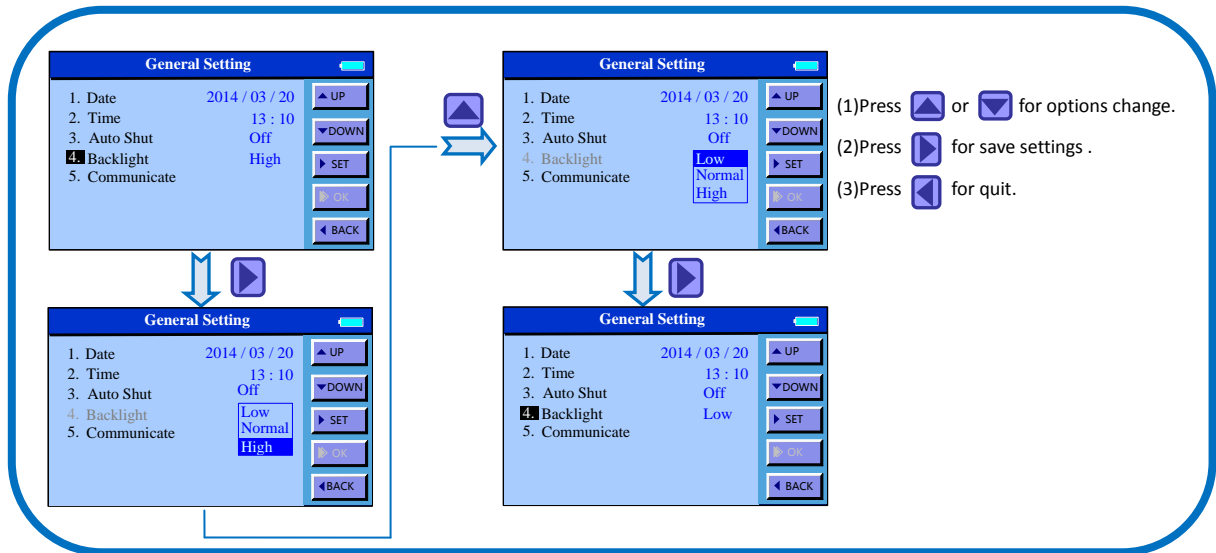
General Setting

1. Date 2014 / 03 / 20
2. Time 13 : 10
3. Auto Shut Off
4. Backlight High
5. Communicate

UP
DOWN
SET
OK
BACK

General Setting

1. Date 2014 / 03 / 20
2. Time 13 : 10
3. Auto Shut Off
4. Backlight
5. Communicate

Low
Normal
High

UP
DOWN
SET
OK
BACK

General Setting

1. Date 2014 / 03 / 20
2. Time 13 : 10
3. Auto Shut Off
4. Backlight
5. Communicate

Low
Normal
High

UP
DOWN
SET
OK
BACK

(1)Press or for options change.

(2)Press for save settings .

(3)Press for quit.

General Setting

1. Date 2014 / 03 / 20
2. Time 13 : 10
3. Auto Shut Off
4. Backlight Low
5. Communicate

UP
DOWN
SET
OK
BACK